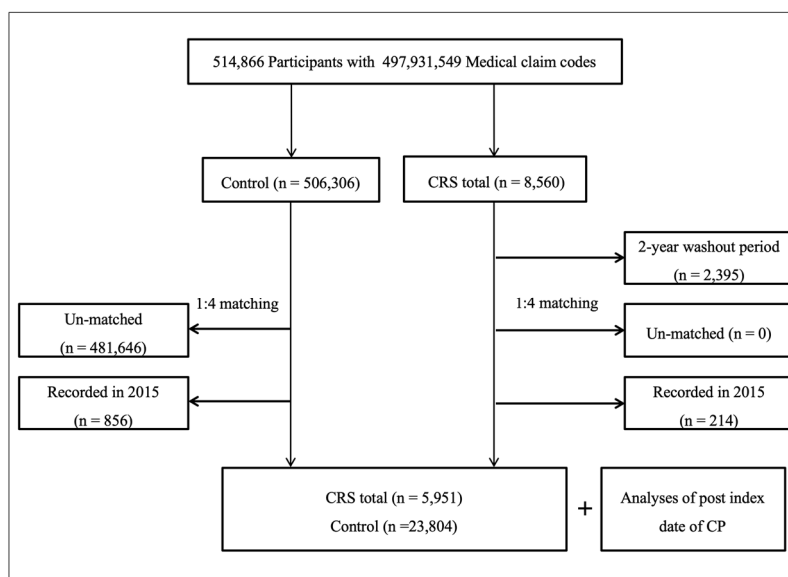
514,866 Participants with 497,931,549 Medical claim codes

Control (n = 506,306)

CRS total (n = 8,560)

2-year washout period (n = 2,395)

1:4 matching

1:4 matching

Un-matched (n = 481,646)

Un-matched (n = 0)

Recorded in 2015 (n = 856)

Recorded in 2015 (n = 214)

CRS total (n = 5,951)
Control (n =23,804)

+

Analyses of post index date of CP